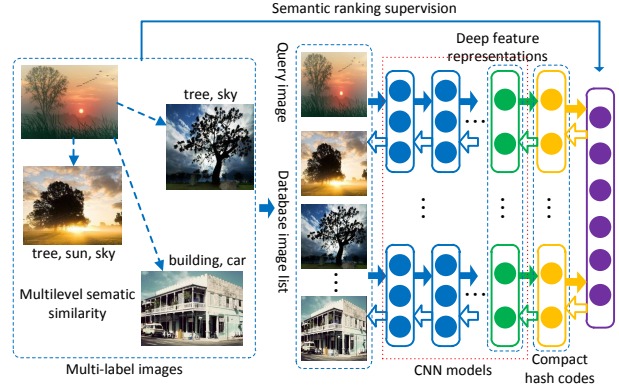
Semantic ranking supervision

tree, sky

tree, sun, sky

building, car

Multilevel sematic similarity

Multi-label images

Query image

Database image list

Deep feature representations

CNN models

Compact hash codes